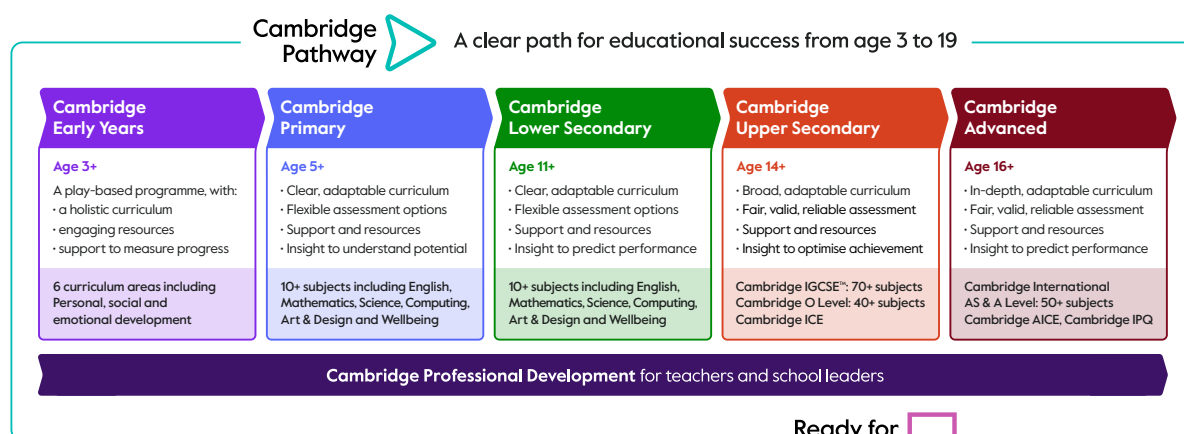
Cambridge Pathway

A clear path for educational success from age 3 to 19

Cambridge Early Years

Age 3+

A play-based programme, with:
• a holistic curriculum
• engaging resources
• support to measure progress

6 curriculum areas including Personal, social and emotional development

Cambridge Primary

Age 5+

• Clear, adaptable curriculum
• Flexible assessment options
• Support and resources
• Insight to understand potential

10+ subjects including English, Mathematics, Science, Computing, Art & Design and Wellbeing

Cambridge Lower Secondary

Age 11+

• Clear, adaptable curriculum
• Flexible assessment options
• Support and resources
• Insight to predict performance

10+ subjects including English, Mathematics, Science, Computing, Art & Design and Wellbeing

Cambridge Upper Secondary

Age 14+

• Broad, adaptable curriculum
• Fair, valid, reliable assessment
• Support and resources
• Insight to optimise achievement

Cambridge IGCSE™: 70+ subjects
Cambridge O Level: 40+ subjects
Cambridge ICE

Cambridge Advanced

Age 16+

• In-depth, adaptable curriculum
• Fair, valid, reliable assessment
• Support and resources
• Insight to predict performance

Cambridge International AS & A Level: 50+ subjects
Cambridge AICE, Cambridge IPQ

Cambridge Professional Development for teachers and school leaders

Ready for